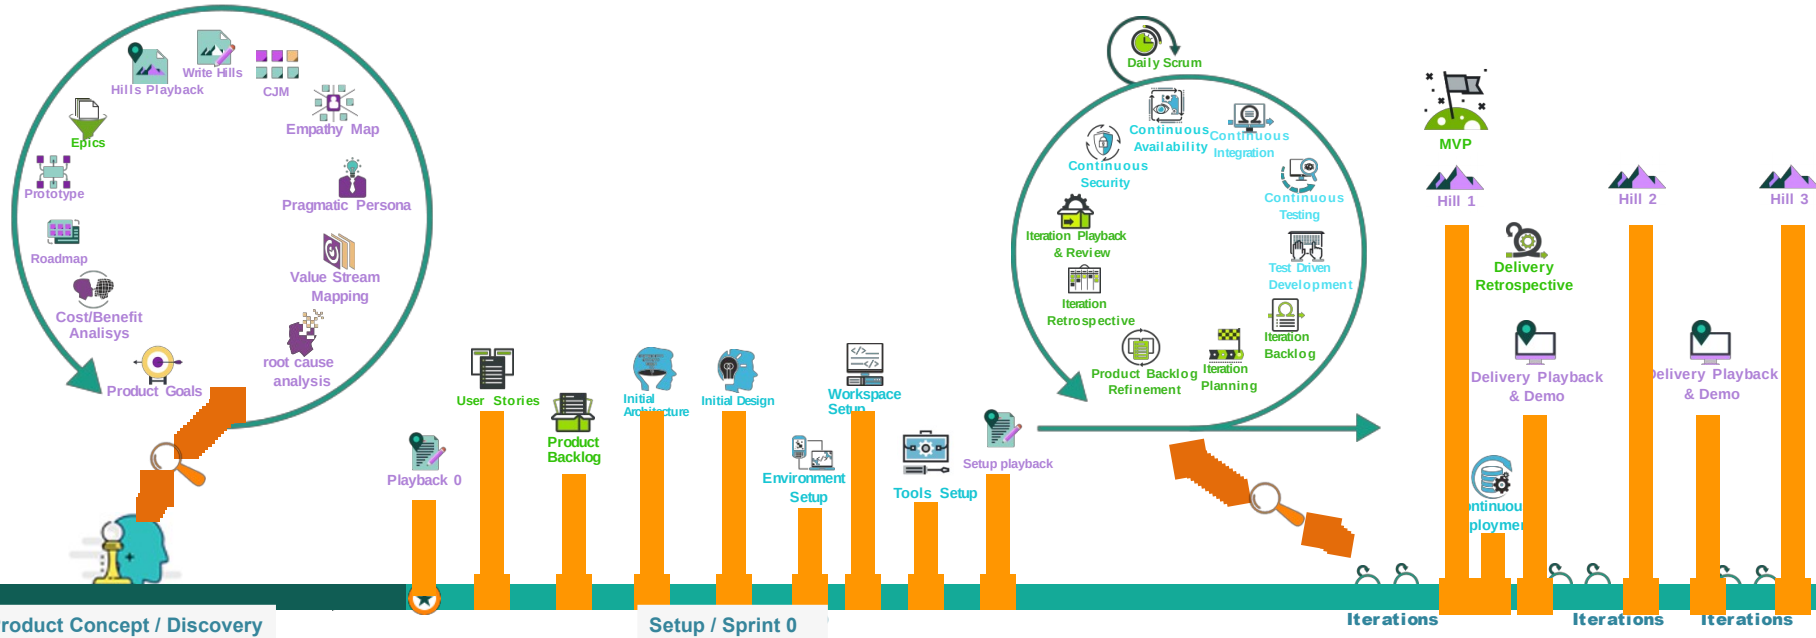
Hills Playback
Write Hills
CJM
Empathy Map
Epics
Prototype
Pragmatic Persona
Roadmap
Value Stream Mapping
Cost/Benefit Analisys
root cause analysis
Product Goals

Daily Scrum
Continuous Availability
Continuous Integration
Continuous Security
Continuous Testing
Iteration Playback & Review
Test Driven Development
Iteration Retrospective
Iteration Backlog
Product Backlog Refinement
Iteration Planning

MVP
Hill 1
Hill 2
Hill 3
Delivery Retrospective
Delivery Playback & Demo
elivery Playback & Demo
ontinuou ployme

User Stories
Product Backlog
Initial Architecture
Initial Design
Workspace Setup
Environment Setup
Tools Setup
Setup playback
Playback 0

roduct Concept / Discovery
Setup / Sprint 0
Iterations
Iterations
Iterations